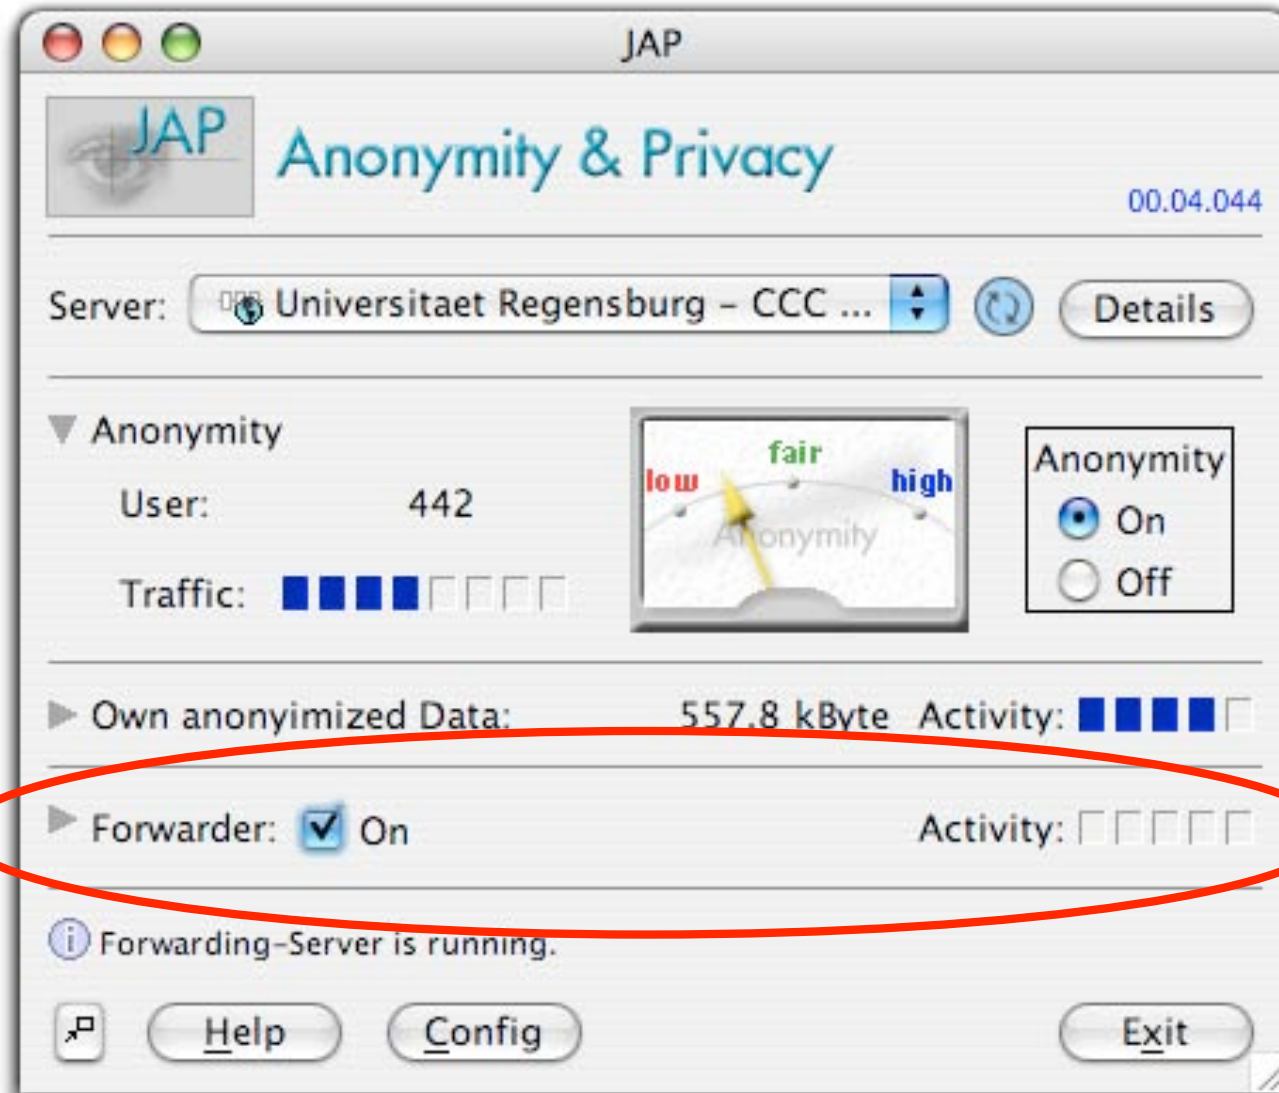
JAP

JAP

Anonymity & Privacy

00.04.044

Server: Universitaet Regensburg - CCC ... Details

Anonymity

User: 442

Traffic:

fair
low
high
Anonymity

Anonymity
On
Off

Own anonyimized Data: 557.8 kByte Activity:

Forwarder: On Activity:

Forwarding-Server is running.

Help Config Exit